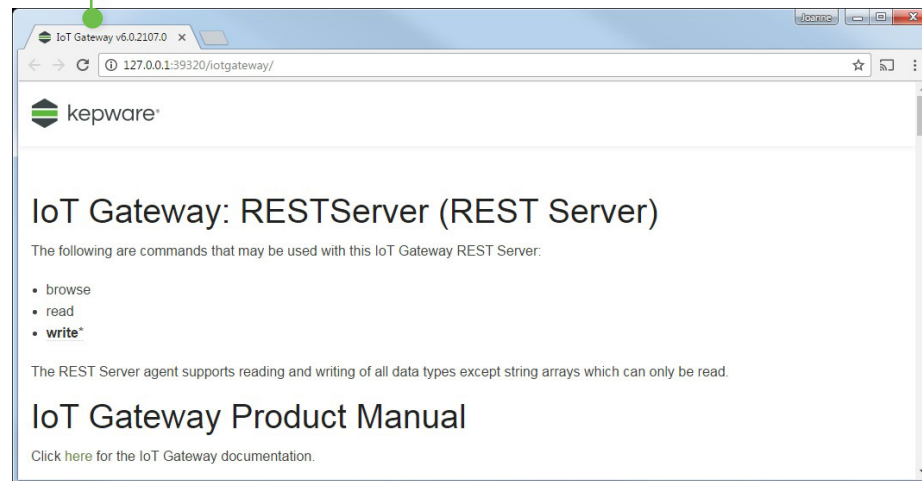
IoT Gateway v6.0.2107.0 ×

Joanne

127.0.0.1:39320/iotgateway/

kepware

IoT Gateway: RESTServer (REST Server)

The following are commands that may be used with this IoT Gateway REST Server:

- browse
- read
- **write***

The REST Server agent supports reading and writing of all data types except string arrays which can only be read.

IoT Gateway Product Manual

Click here for the IoT Gateway documentation.